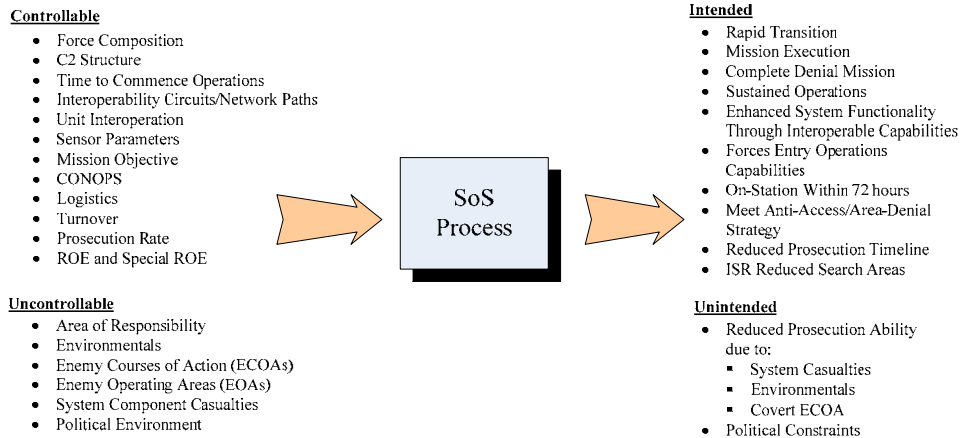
Controllable
- Force Composition
- C2 Structure
- Time to Commence Operations
- Interoperability Circuits/Network Paths
- Unit Interoperation
- Sensor Parameters
- Mission Objective
- CONOPS
- Logistics
- Turnover
- Prosecution Rate
- ROE and Special ROE

Uncontrollable
- Area of Responsibility
- Environmentals
- Enemy Courses of Action (ECOAs)
- Enemy Operating Areas (EOAs)
- System Component Casualties
- Political Environment

SoS Process

Intended
- Rapid Transition
- Mission Execution
- Complete Denial Mission
- Sustained Operations
- Enhanced System Functionality Through Interoperable Capabilities
- Forces Entry Operations Capabilities
- On-Station Within 72 hours
- Meet Anti-Access/Area-Denial Strategy
- Reduced Prosecution Timeline
- ISR Reduced Search Areas

Unintended
- Reduced Prosecution Ability due to:
  - System Casualties
  - Environmentals
  - Covert ECOA
- Political Constraints